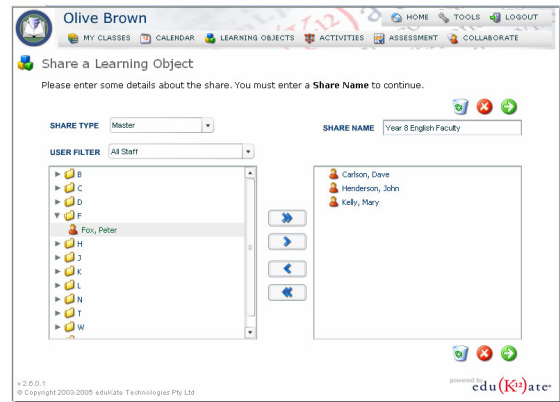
Olive Brown

HOME TOOLS LOGOUT

MY CLASSES CALENDAR LEARNING OBJECTS ACTIVITIES ASSESSMENT COLLABORATE

Share a Learning Object

Please enter some details about the share. You must enter a **Share Name** to continue.

SHARE TYPE Master

SHARE NAME Year 8 English Faculty

USER FILTER All Staff

B
C
D
F
Fox, Peter
H
J
K
L
N
T
W

Carlson, Dave
Henderson, John
Kelly, Mary

v 2.6.0.1
© Copyright 2003-2006 eduKate Technologies Pty Ltd

powered by
edu(K12)ate